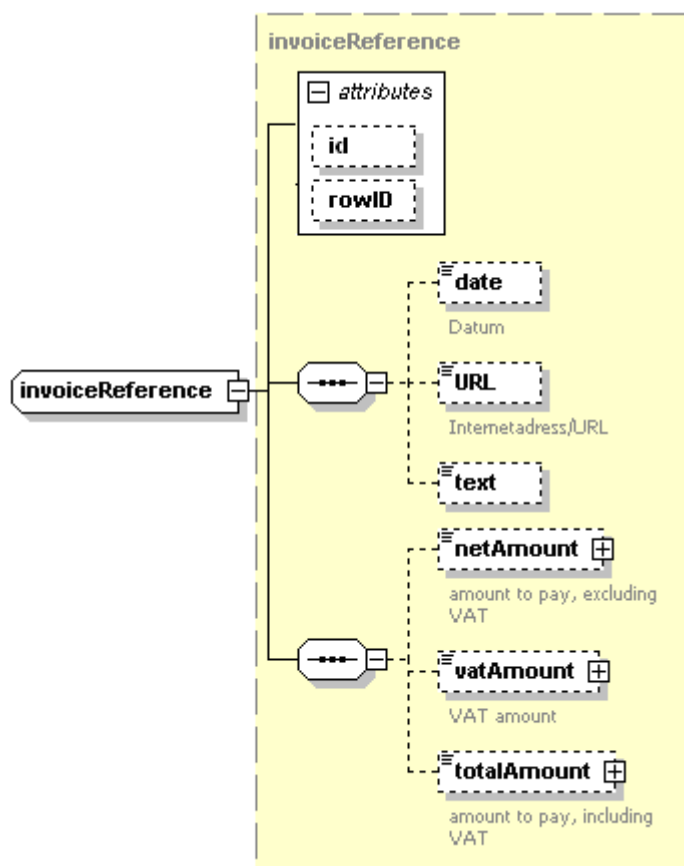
invoiceReference

attributes

id

rowID

invoiceReference

date

Datum

URL

Internetadress/URL

text

netAmount

amount to pay, excluding VAT

vatAmount

VAT amount

totalAmount

amount to pay, including VAT